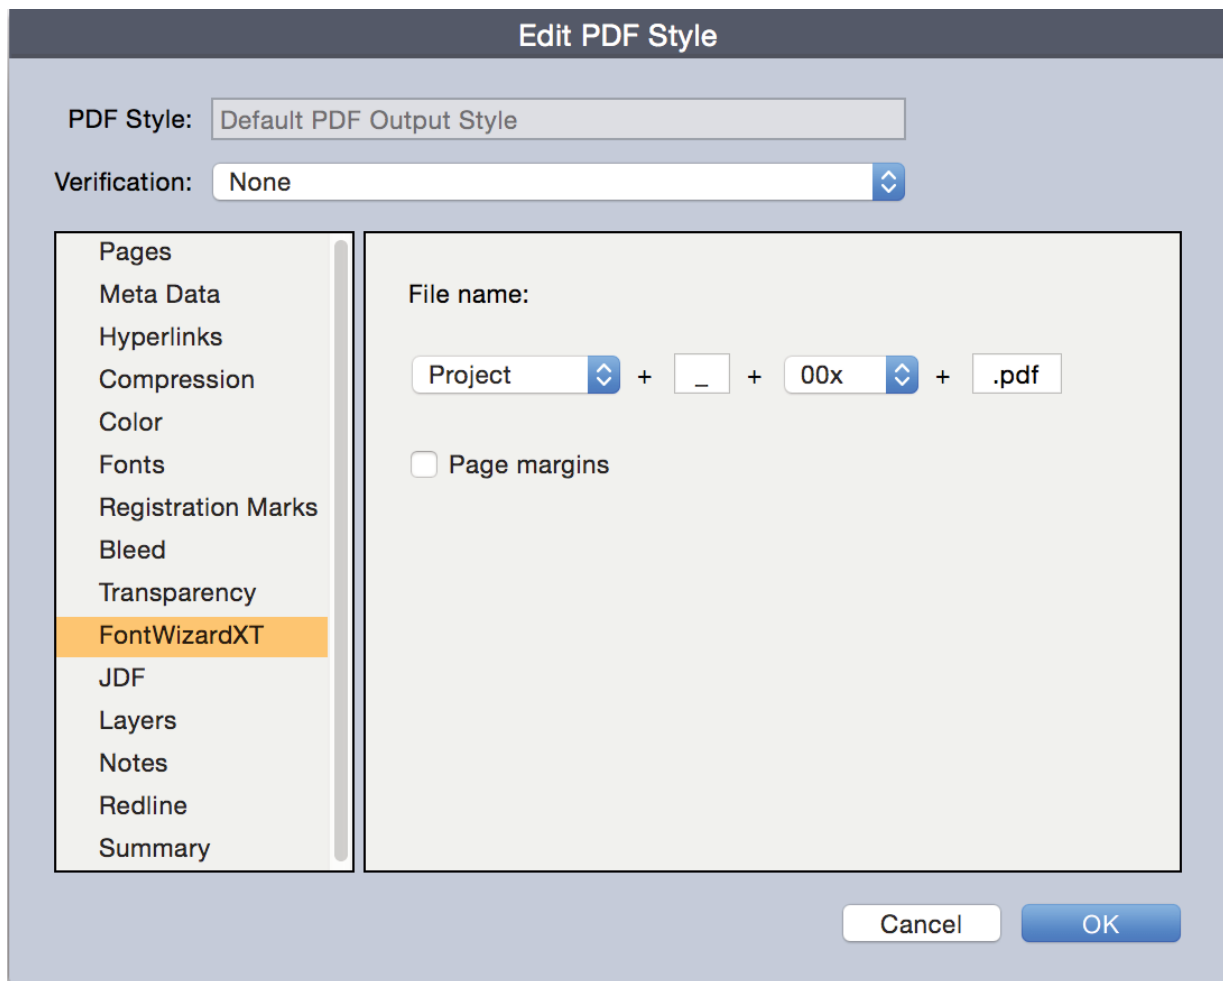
Edit PDF Style

PDF Style: Default PDF Output Style

Verification: None

Pages
Meta Data
Hyperlinks
Compression
Color
Fonts
Registration Marks
Bleed
Transparency
FontWizardXT
JDF
Layers
Notes
Redline
Summary

File name:

Project + _ + 00x + .pdf

Page margins

Cancel OK